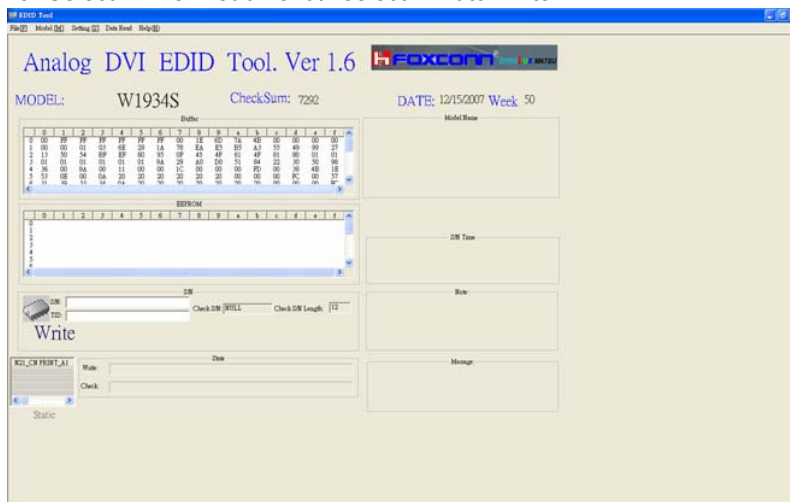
EDID Tool

File(F) Model(M) Setting(S) Data Read Help(H)

Analog DVI EDID Tool. Ver 1.6

FOXCONN

MODEL: W1934S CheckSum: 7292 DATE: 12/15/2007 Week 50

Buffer

| | 0 | 1 | 2 | 3 | 4 | 5 | 6 | 7 | 8 | 9 | a | b | c | d | e | f |
|---|---|---|---|---|---|---|---|---|---|---|---|---|---|---|---|---|
| 0 | 00 | FF | FF | FF | FF | FF | FF | 00 | 1E | 6D | 7A | 4B | 00 | 00 | 00 | 00 |
| 1 | 00 | 00 | 01 | 03 | 6E | 29 | 1A | 78 | EA | E5 | B5 | A3 | 55 | 49 | 99 | 27 |
| 2 | 13 | 50 | 54 | EF | EF | 80 | 95 | 0F | 45 | 4F | 61 | 4F | 81 | 80 | 01 | 01 |
| 3 | 01 | 01 | 01 | 01 | 01 | 01 | 9A | 29 | A0 | D0 | 51 | 84 | 22 | 30 | 50 | 98 |
| 4 | 36 | 00 | 9A | 00 | 11 | 00 | 00 | 1C | 00 | 00 | 00 | FD | 00 | 38 | 4B | 1E |
| 5 | 53 | 0E | 00 | 0A | 20 | 20 | 20 | 20 | 20 | 20 | 00 | 00 | 00 | FC | 00 | 57 |
| 6 | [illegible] | | | | | | | | | | | | | | | |

Model Name

EEPROM

| | 0 | 1 | 2 | 3 | 4 | 5 | 6 | 7 | 8 | 9 | a | b | c | d | e | f |
|---|---|---|---|---|---|---|---|---|---|---|---|---|---|---|---|---|
| 0 | | | | | | | | | | | | | | | | |
| 1 | | | | | | | | | | | | | | | | |
| 2 | | | | | | | | | | | | | | | | |
| 3 | | | | | | | | | | | | | | | | |
| 4 | | | | | | | | | | | | | | | | |
| 5 | | | | | | | | | | | | | | | | |
| 6 | | | | | | | | | | | | | | | | |

S/N Time

S/N

S/N:
TID:
Write

Check S/N NULL Check S/N Length 12

Note

N21_CN PRINT_A1

State

Write:
Check:

Message

Static